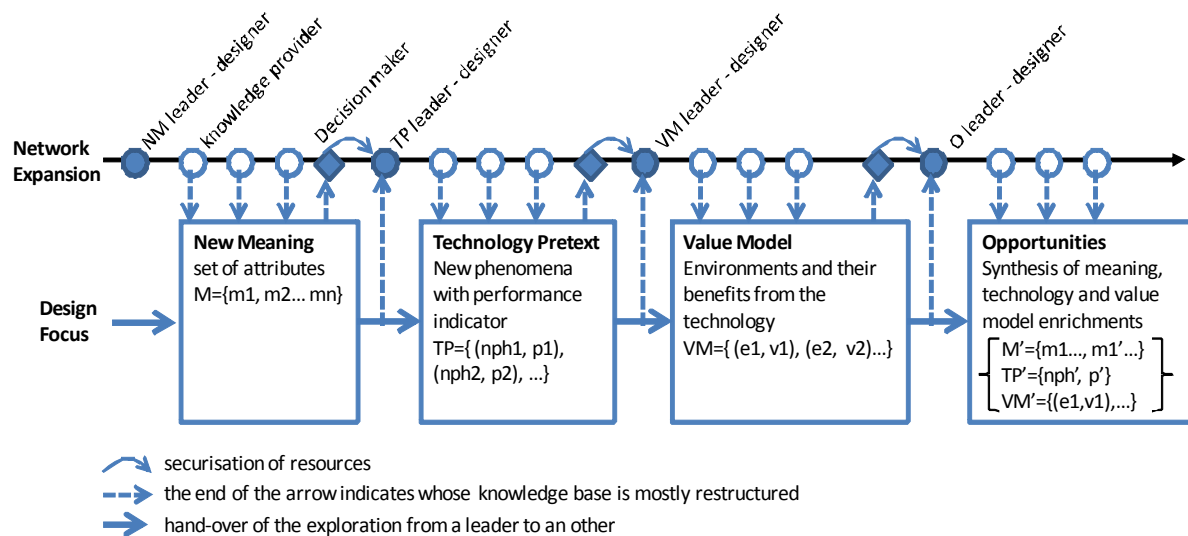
NM leader - designer
knowledge provider
Decision maker
TP leader - designer
VM leader - designer
O leader - designer

Network Expansion

Design Focus

New Meaning
set of attributes
M={m1, m2… mn}

Technology Pretext
New phenomena with performance indicator
TP={ (nph1, p1), (nph2, p2), …}

Value Model
Environments and their benefits from the technology
VM={ (e1, v1), (e2, v2)…}

Opportunities
Synthesis of meaning, technology and value model enrichments
M'={m1…, m1'…}
TP'={nph', p'}
VM'={(e1,v1),…}

securisation of resources
the end of the arrow indicates whose knowledge base is mostly restructured
hand-over of the exploration from a leader to an other